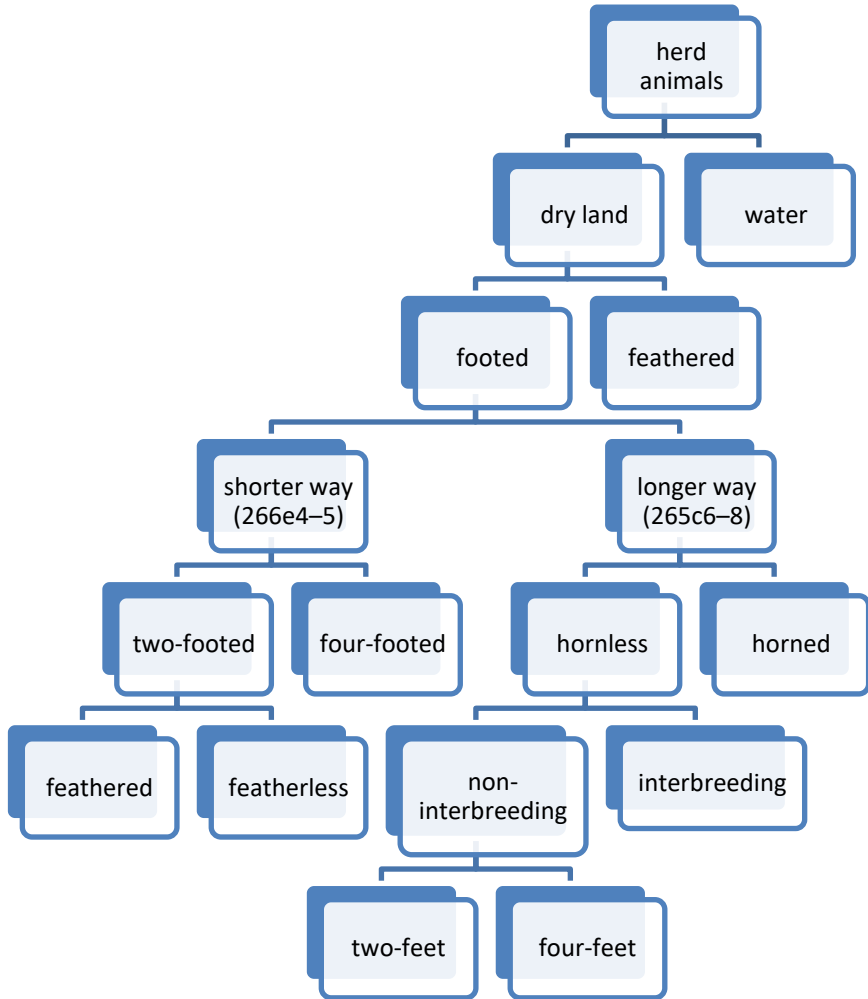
herd animals

dry land

water

footed

feathered

shorter way (266e4–5)

longer way (265c6–8)

two-footed

four-footed

hornless

horned

feathered

featherless

non-interbreeding

interbreeding

two-feet

four-feet